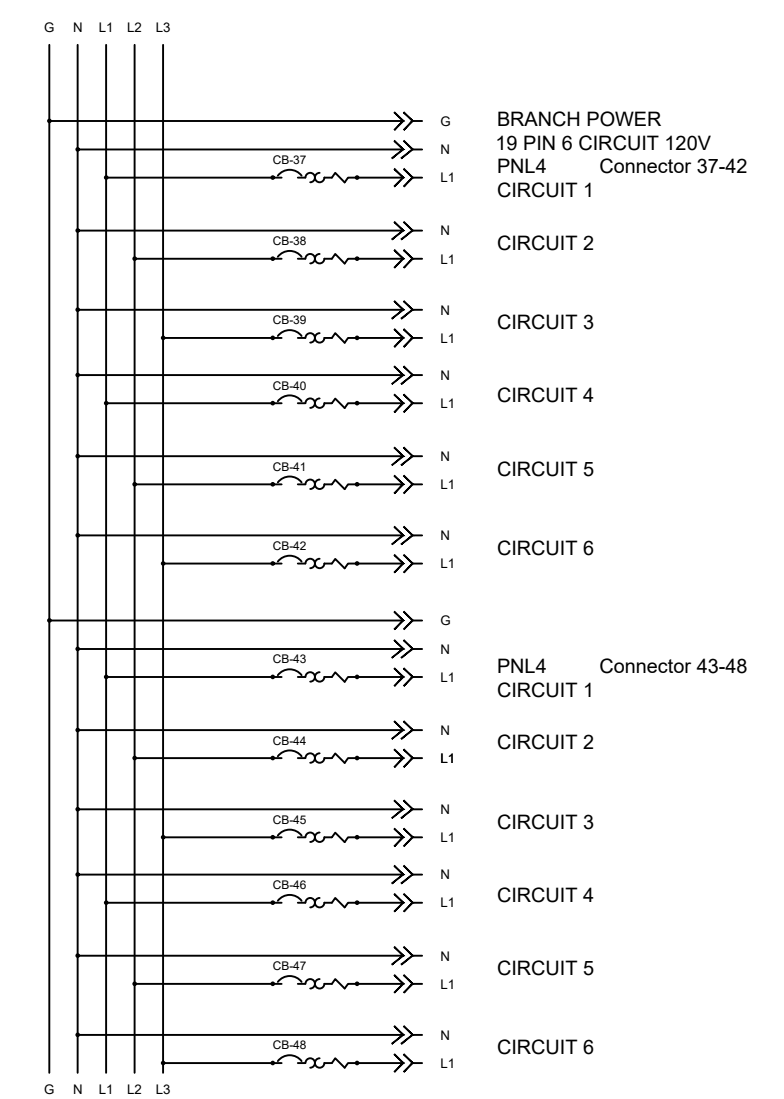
G N L1 L2 L3

G
N
CB-37
L1

BRANCH POWER
19 PIN 6 CIRCUIT 120V
PNL4 Connector 37-42
CIRCUIT 1

N
CB-38
L1
CIRCUIT 2

N
CB-39
L1
CIRCUIT 3

N
CB-40
L1
CIRCUIT 4

N
CB-41
L1
CIRCUIT 5

N
CB-42
L1
CIRCUIT 6

G
N
CB-43
L1
PNL4 Connector 43-48
CIRCUIT 1

N
CB-44
L1
CIRCUIT 2

N
CB-45
L1
CIRCUIT 3

N
CB-46
L1
CIRCUIT 4

N
CB-47
L1
CIRCUIT 5

N
CB-48
L1
CIRCUIT 6

G N L1 L2 L3